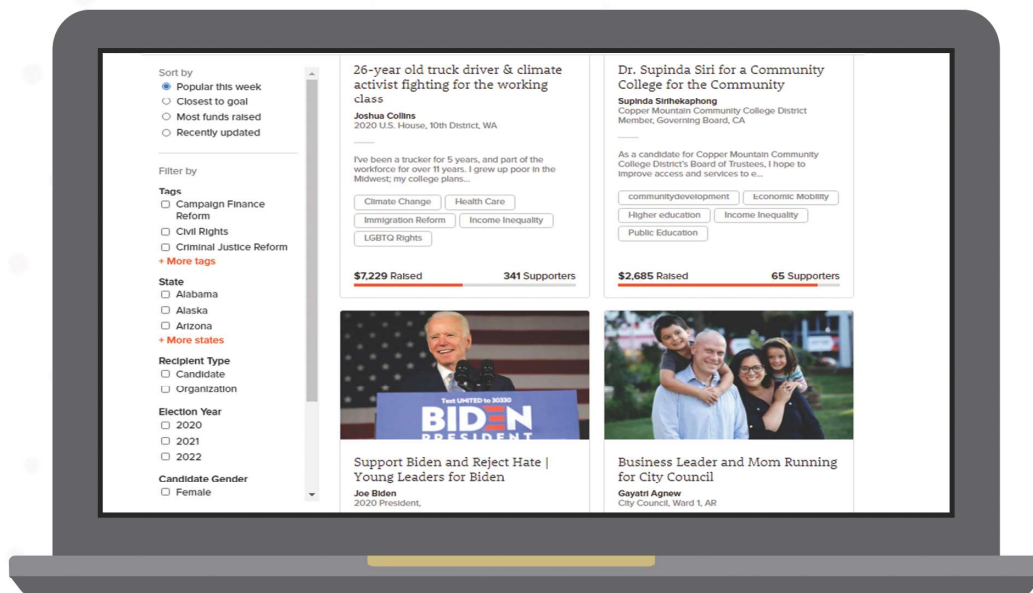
Sort by
Popular this week
Closest to goal
Most funds raised
Recently updated

Filter by

Tags
Campaign Finance Reform
Civil Rights
Criminal Justice Reform
+ More tags

State
Alabama
Alaska
Arizona
+ More states

Recipient Type
Candidate
Organization

Election Year
2020
2021
2022

Candidate Gender
Female

26-year old truck driver & climate activist fighting for the working class
Joshua Collins
2020 U.S. House, 10th District, WA

I've been a trucker for 5 years, and part of the workforce for over 11 years. I grew up poor in the Midwest; my college plans...

Climate Change
Health Care
Immigration Reform
Income Inequality
LGBTQ Rights

$7,229 Raised
341 Supporters

Dr. Supinda Siri for a Community College for the Community
Supinda Sirihekaphong
Copper Mountain Community College District Member, Governing Board, CA

As a candidate for Copper Mountain Community College District's Board of Trustees, I hope to improve access and services to e...

communitydevelopment
Economic Mobility
Higher education
Income Inequality
Public Education

$2,685 Raised
65 Supporters

Text UNITED to 30330
BIDEN
PRESIDENT

Support Biden and Reject Hate | Young Leaders for Biden
Joe Biden
2020 President,

Business Leader and Mom Running for City Council
Gayatri Agnew
City Council, Ward 1, AR